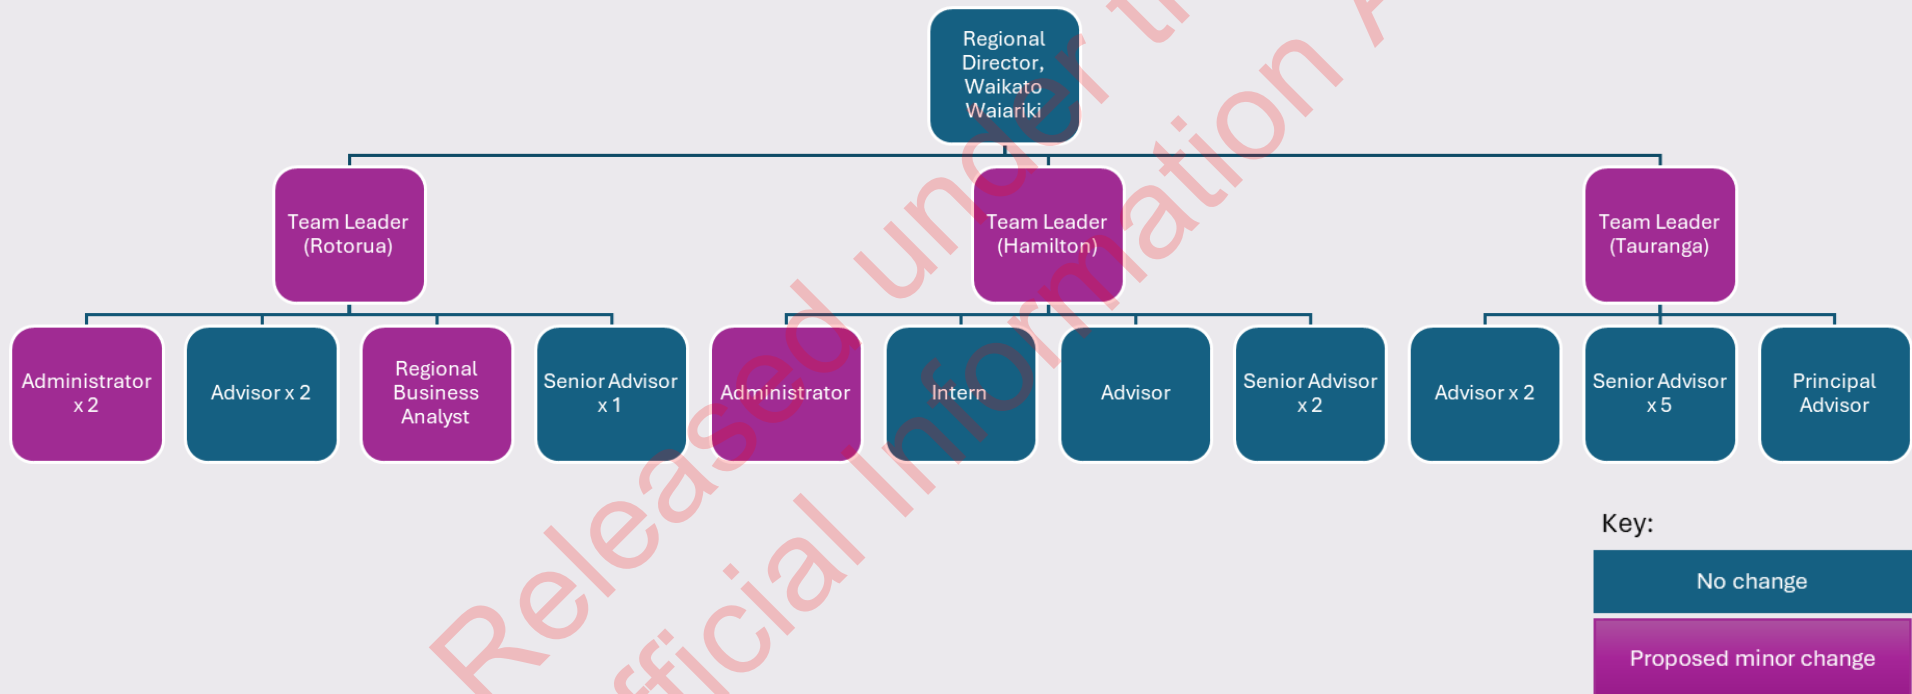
Regional Director, Waikato Waiariki

Team Leader (Rotorua)

Team Leader (Hamilton)

Team Leader (Tauranga)

Administrator x 2

Advisor x 2

Regional Business Analyst

Senior Advisor x 1

Administrator

Intern

Advisor

Senior Advisor x 2

Advisor x 2

Senior Advisor x 5

Principal Advisor

Key:

No change

Proposed minor change

Released under the
Official Information A